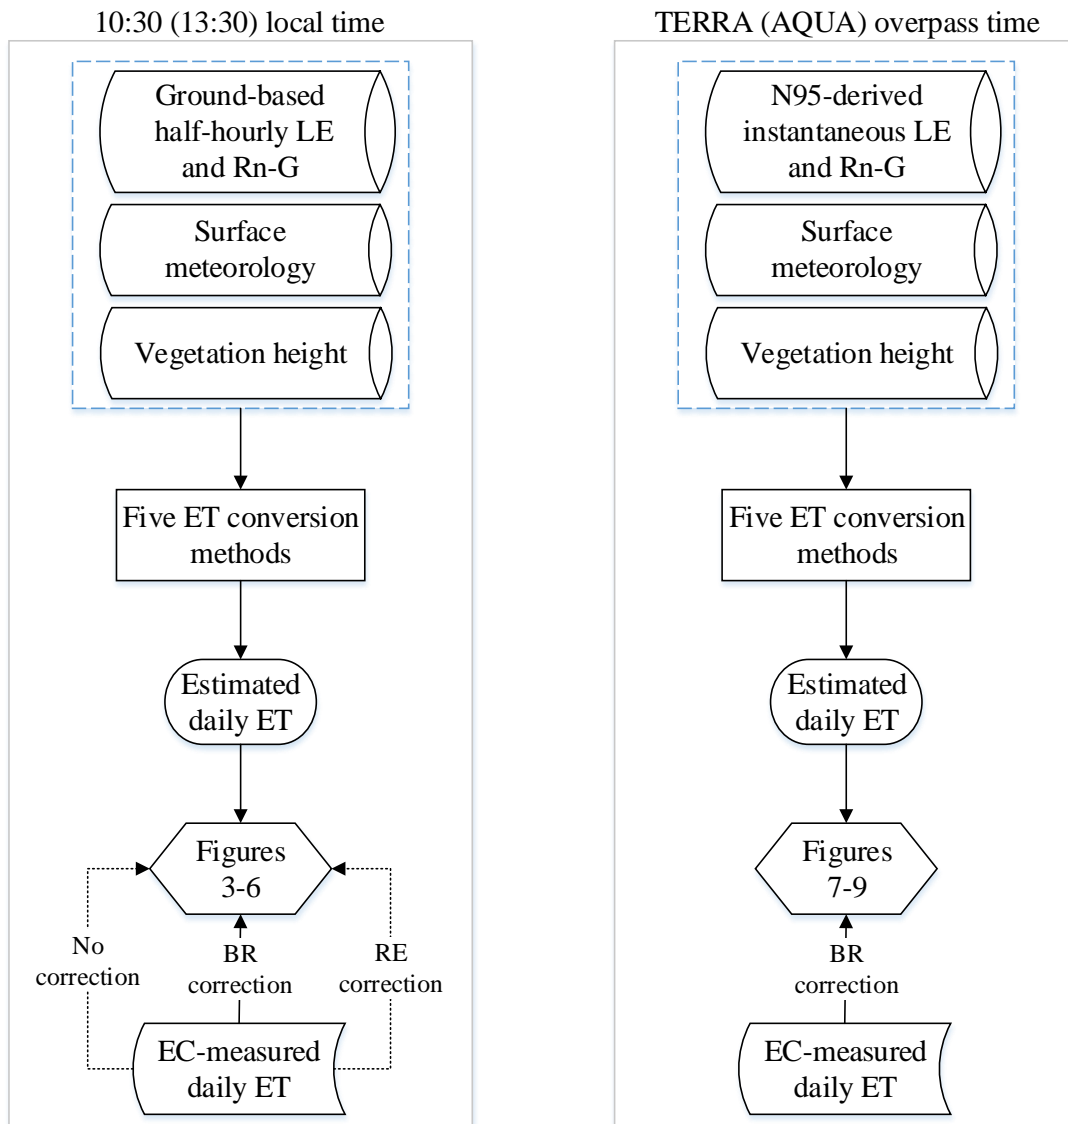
10:30 (13:30) local time

Ground-based half-hourly LE and Rn-G

Surface meteorology

Vegetation height

Five ET conversion methods

Estimated daily ET

Figures 3-6

No correction

BR correction

RE correction

EC-measured daily ET

TERRA (AQUA) overpass time

N95-derived instantaneous LE and Rn-G

Surface meteorology

Vegetation height

Five ET conversion methods

Estimated daily ET

Figures 7-9

BR correction

EC-measured daily ET